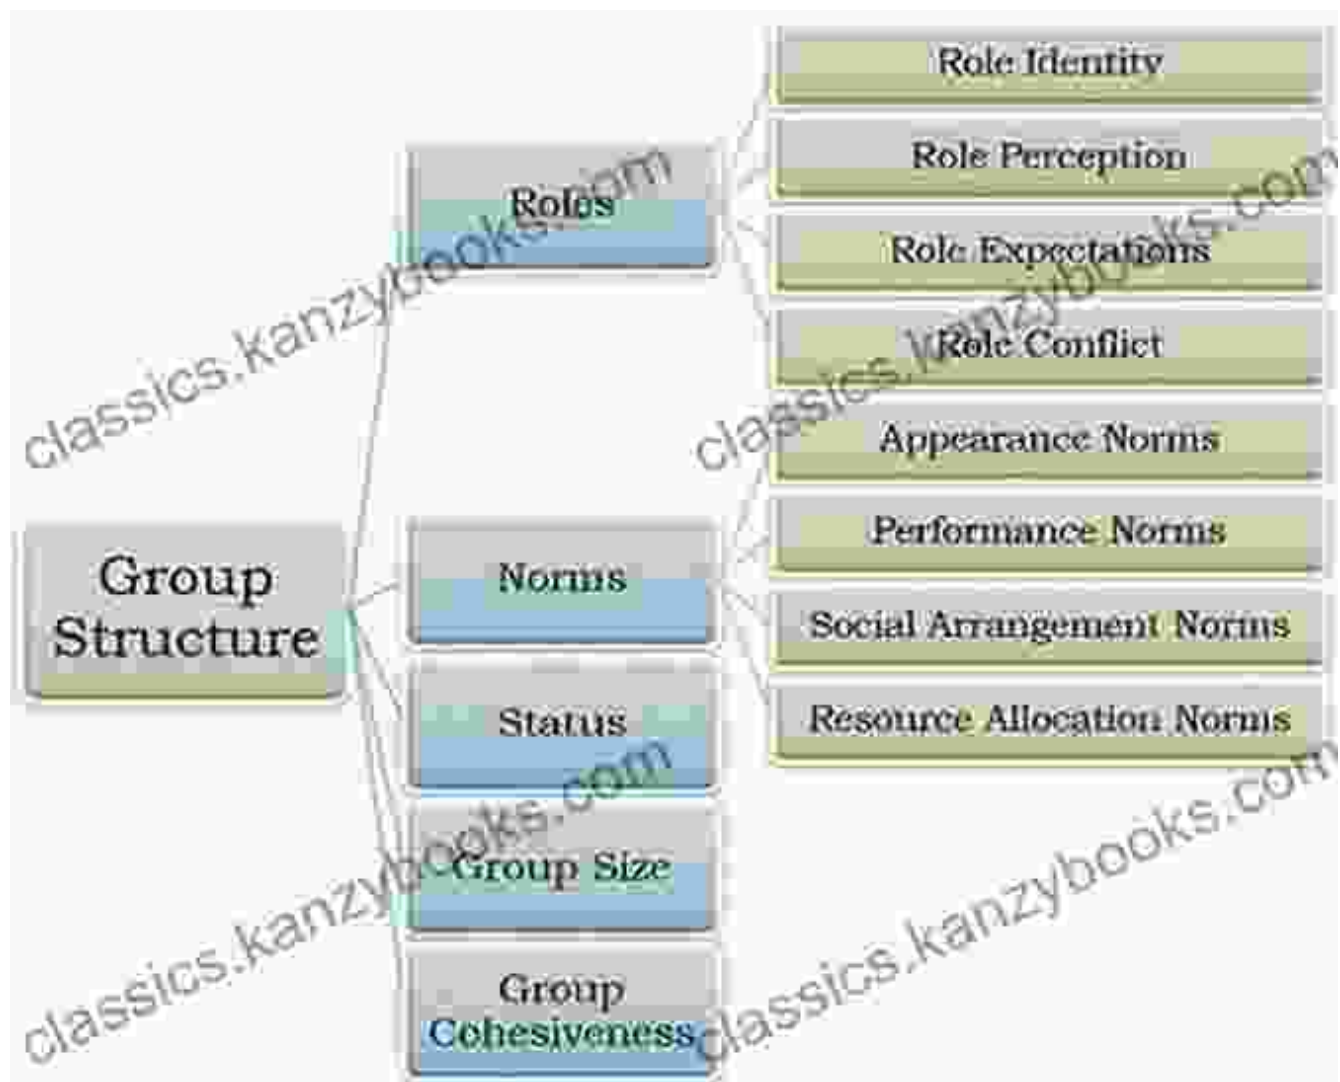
Group Structure

Roles

Norms

Status

Group Size

Group Cohesiveness

Role Identity

Role Perception

Role Expectations

Role Conflict

Appearance Norms

Performance Norms

Social Arrangement Norms

Resource Allocation Norms

classics.kanzybooks.com
classics.kanzybooks.com
classics.kanzybooks.com
classics.kanzybooks.com